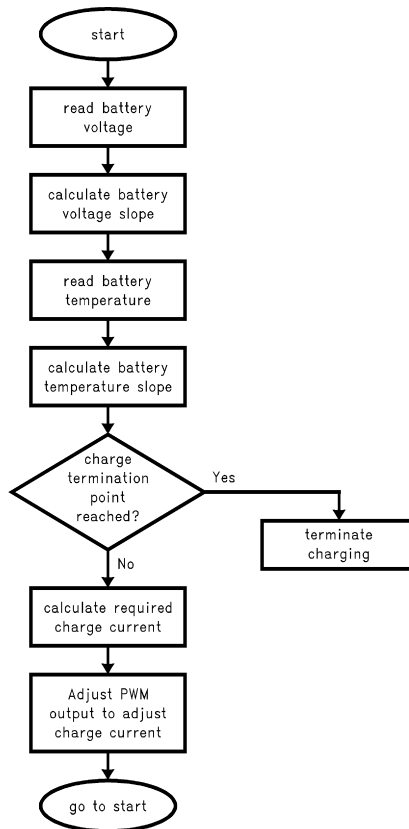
start

read battery voltage

calculate battery voltage slope

read battery temperature

calculate battery temperature slope

charge termination point reached?

Yes

terminate charging

No

calculate required charge current

Adjust PWM output to adjust charge current

go to start